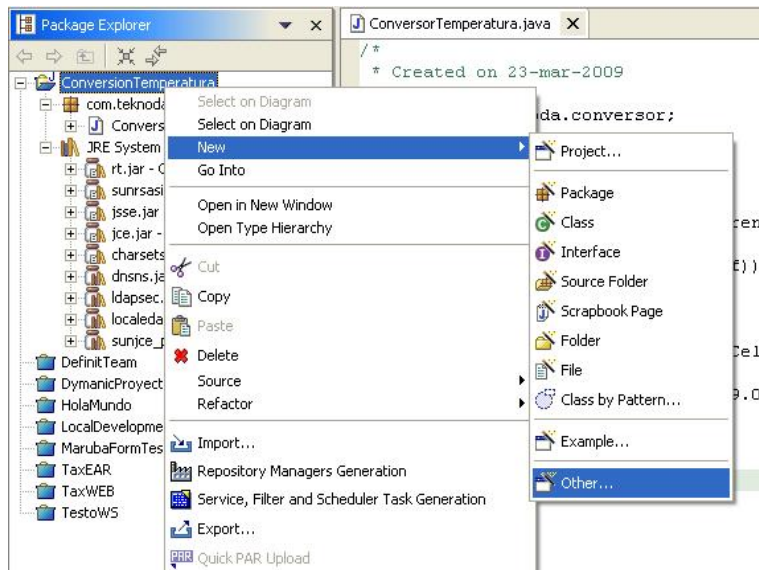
Package Explorer

ConversorTemperatura.java

/*
* Created on 23-mar-2009

ConversionTemperatura
com.teknoda
Convers
JRE System
rt.jar - C
sunrsasi
jsse.jar
jce.jar -
charsets
dnsns.ja
ldapsec.
localeda
sunjce_p
DefinitTeam
DymanicProyect
HolaMundo
LocalDevelopme
MarubaFormTes
TaxEAR
TaxWEB
TestoWS

da.conversor;

ren
f))
Cel
).0

Select on Diagram
Select on Diagram
New
Go Into
Open in New Window
Open Type Hierarchy
Cut
Copy
Paste
Delete
Source
Refactor
Import...
Repository Managers Generation
Service, Filter and Scheduler Task Generation
Export...
Quick PAR Upload

Project...
Package
Class
Interface
Source Folder
Scrapbook Page
Folder
File
Class by Pattern...
Example...
Other...